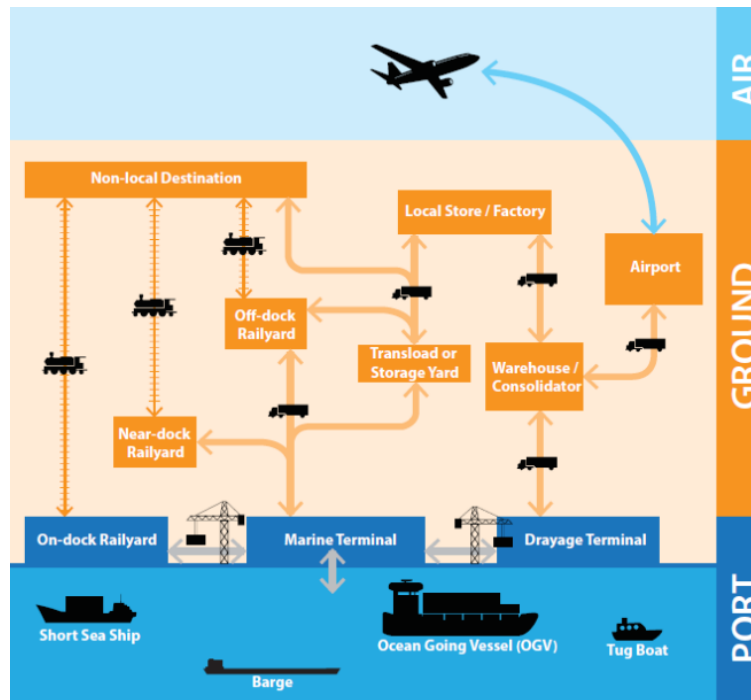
AIR

GROUND

PORT

Non-local Destination

Local Store / Factory

Airport

Off-dock Railyard

Transload or Storage Yard

Warehouse / Consolidator

Near-dock Railyard

On-dock Railyard

Marine Terminal

Drayage Terminal

Short Sea Ship

Ocean Going Vessel (OGV)

Tug Boat

Barge